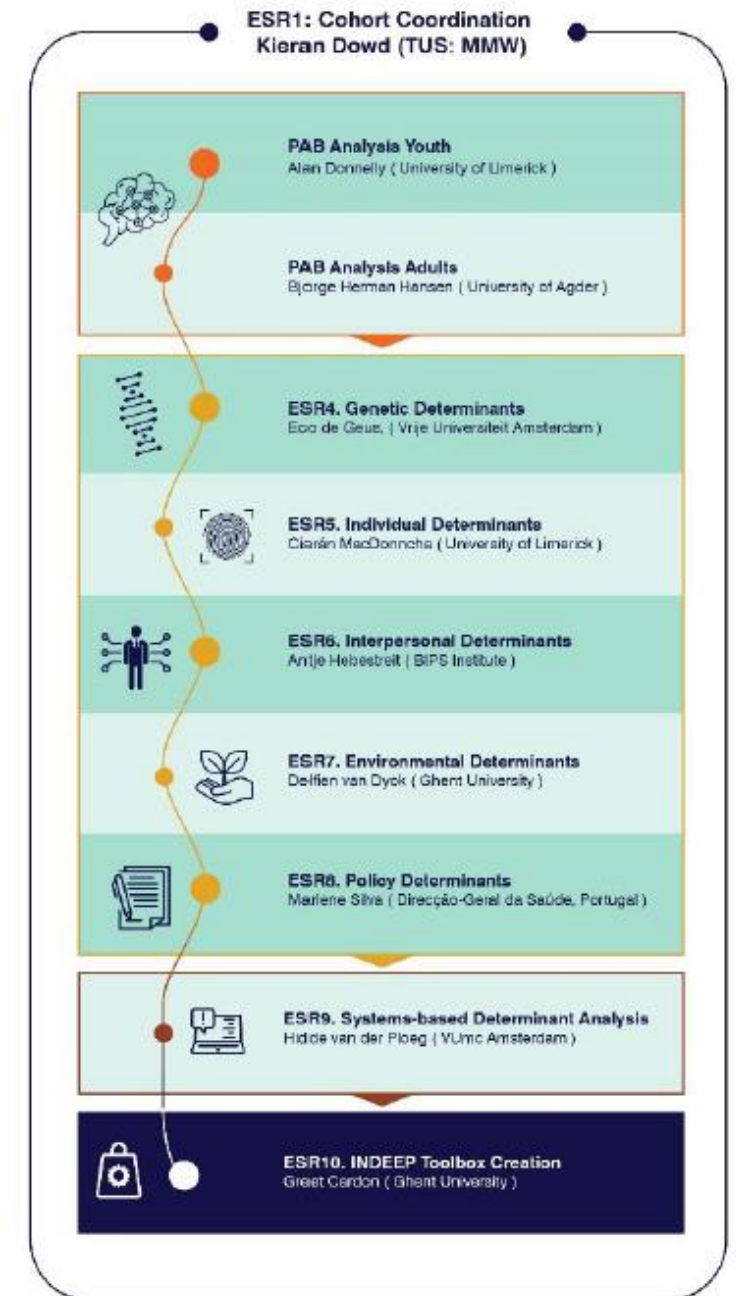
ESR1: Cohort Coordination
Kieran Dowd (TUS: MMW)

PAB Analysis Youth
Alan Donnelly ( University of Limerick )

PAB Analysis Adults
Bjorge Herman Hansen ( University of Agder )

ESR4. Genetic Determinants
Eco de Geus, ( Vrije Universiteit Amsterdam )

ESR5. Individual Determinants
Ciarán MacDonncha ( University of Limerick )

ESR6. Interpersonal Determinants
Antje Hebestreit ( BIPS Institute )

ESR7. Environmental Determinants
Delfien van Dyck ( Ghent University )

ESR8. Policy Determinants
Marlene Silva ( Direcção-Geral da Saúde, Portugal )

ESR9. Systems-based Determinant Analysis
Hidde van der Ploeg ( VUmc Amsterdam )

ESR10. INDEEP Toolbox Creation
Greet Cardon ( Ghent University )